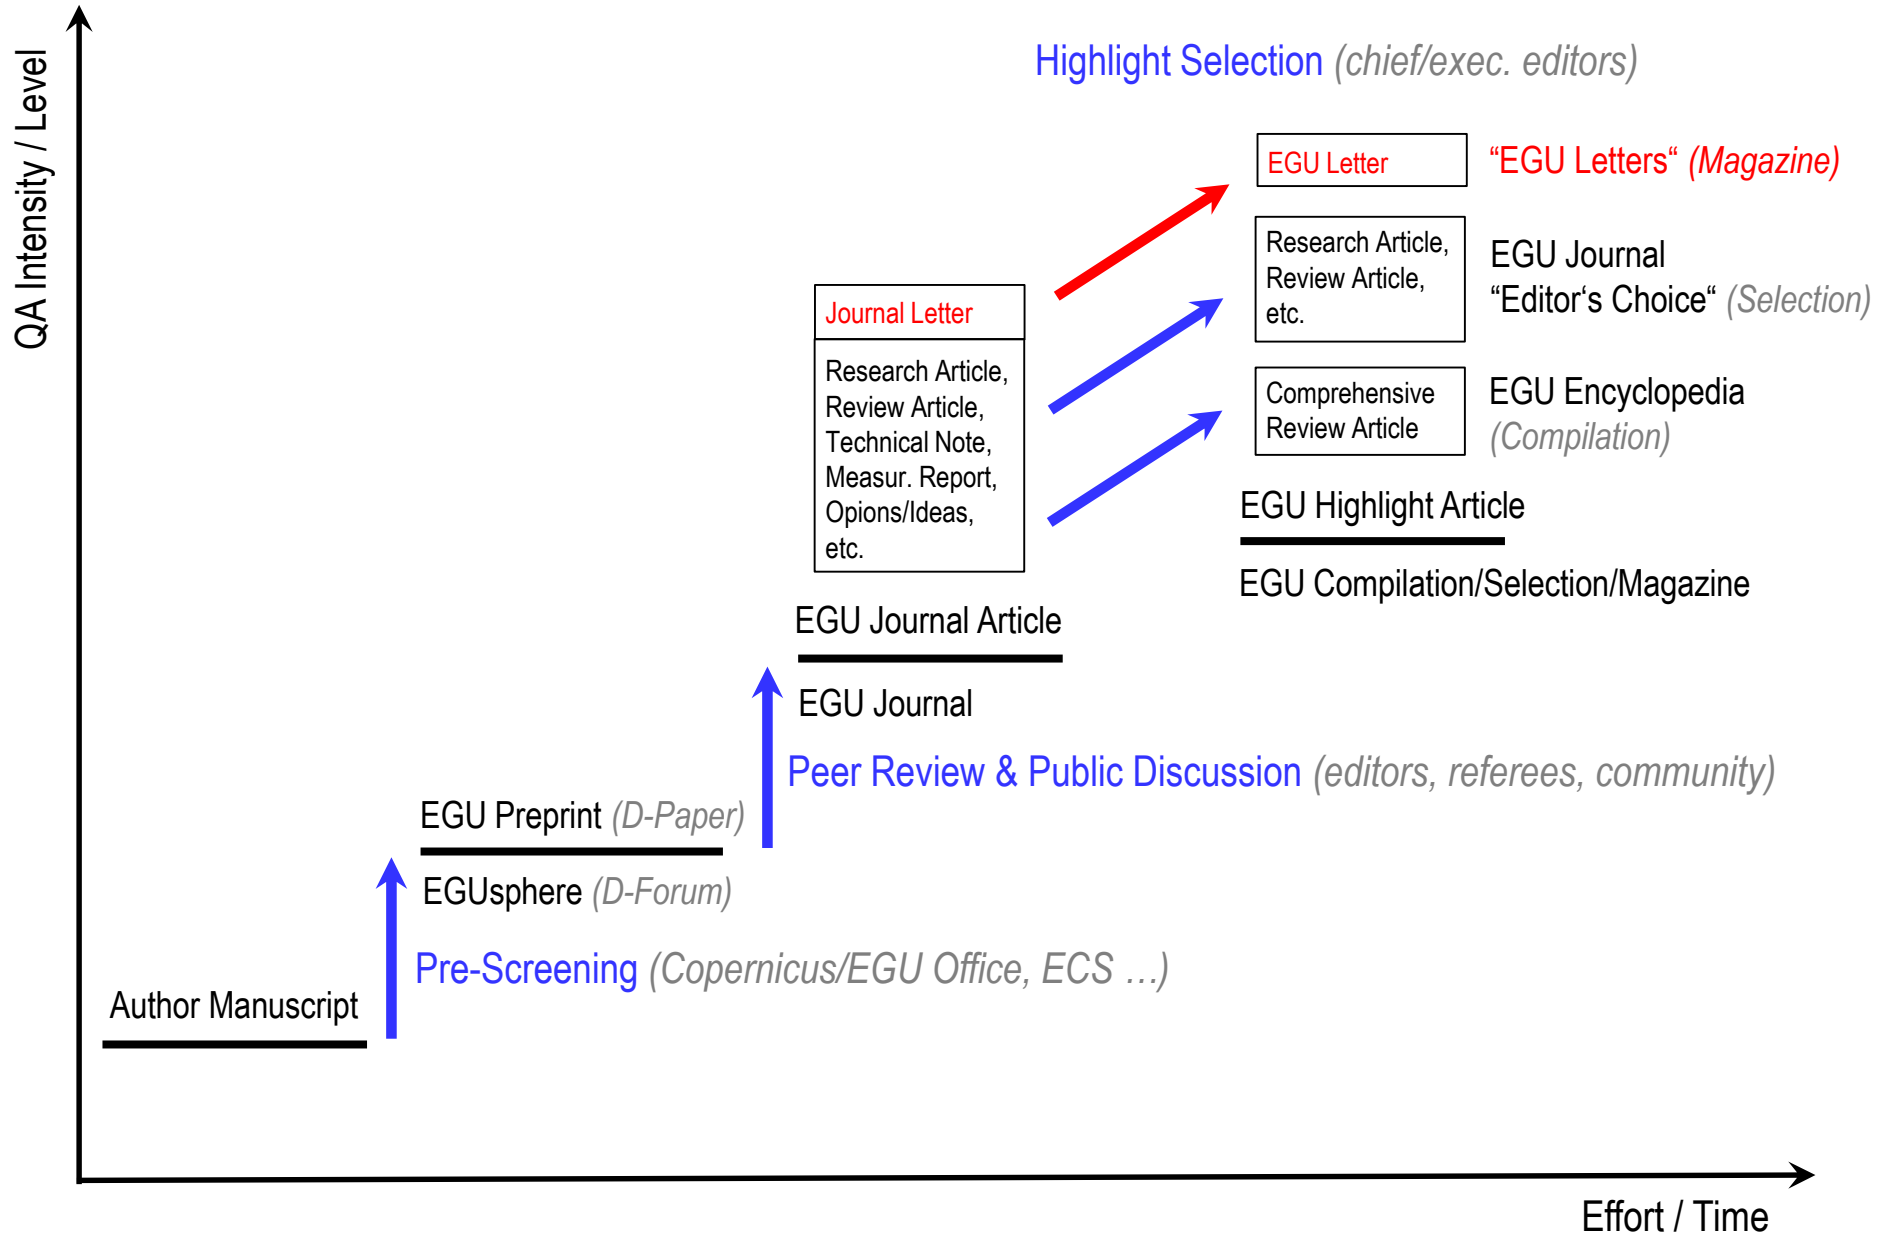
QA Intensity / Level

Highlight Selection (chief/exec. editors)

EGU Letter

"EGU Letters" (Magazine)

Research Article, Review Article, etc.

EGU Journal "Editor's Choice" (Selection)

Comprehensive Review Article

EGU Encyclopedia (Compilation)

Journal Letter

Research Article, Review Article, Technical Note, Measur. Report, Opions/Ideas, etc.

EGU Highlight Article

EGU Compilation/Selection/Magazine

EGU Journal Article

EGU Journal

Peer Review & Public Discussion (editors, referees, community)

EGU Preprint (D-Paper)

EGUsphere (D-Forum)

Pre-Screening (Copernicus/EGU Office, ECS …)

Author Manuscript

Effort / Time